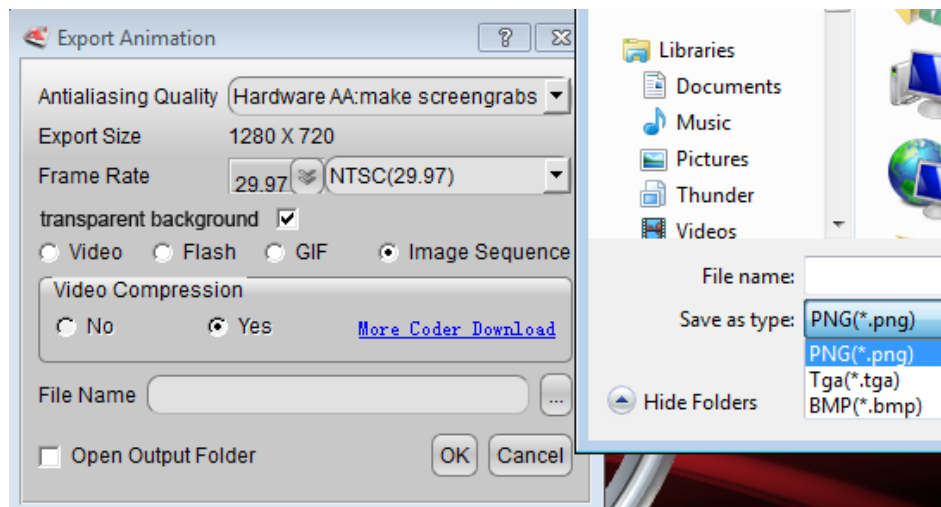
Export Animation
?
Antialiasing Quality Hardware AA:make screengrabs
Export Size 1280 X 720
Frame Rate 29.97 NTSC(29.97)
transparent background
Video Flash GIF Image Sequence
Video Compression
No Yes More Coder Download
File Name ...
Open Output Folder OK Cancel

Libraries
Documents
Music
Pictures
Thunder
Videos
File name:
Save as type: PNG(*.png)
PNG(*.png)
Tga(*.tga)
BMP(*.bmp)
Hide Folders